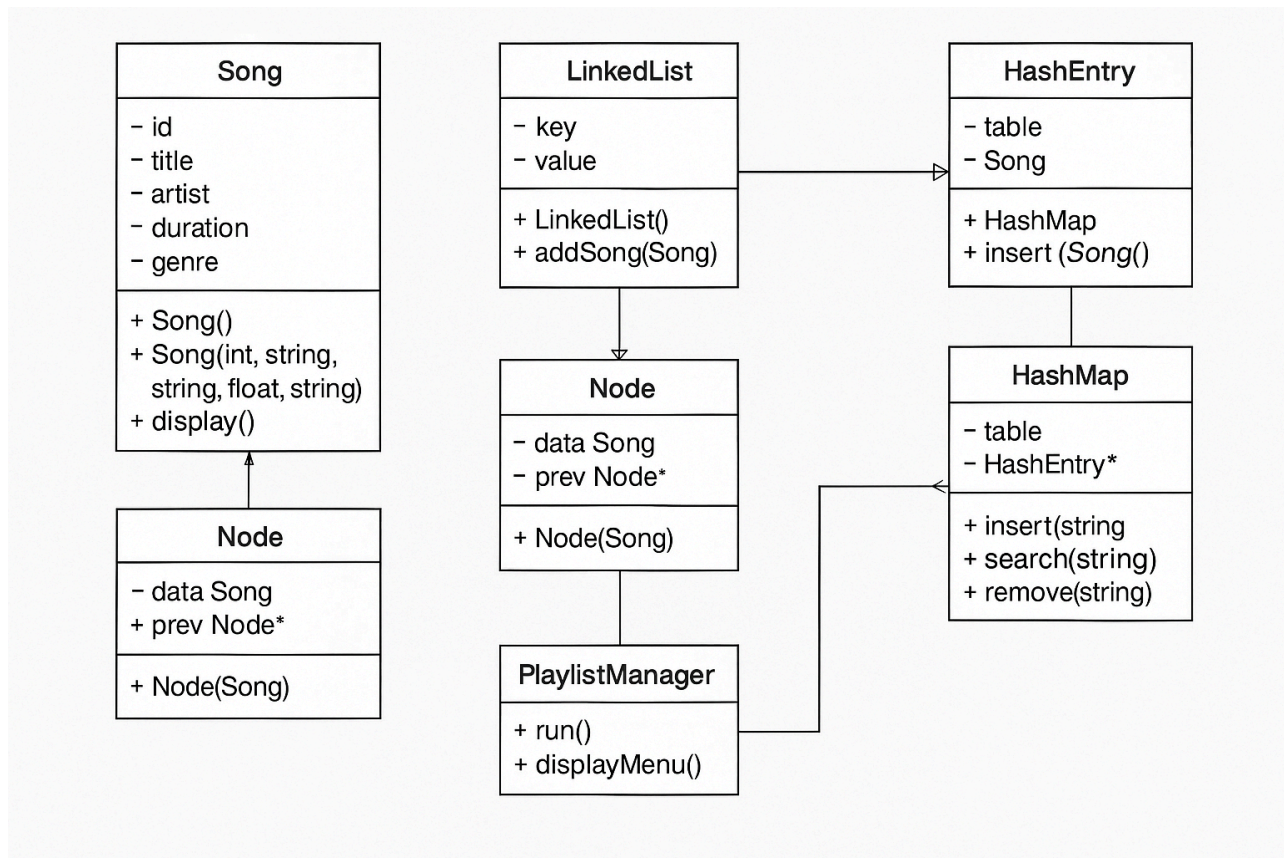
Song

− id
− title
− artist
− duration
− genre

+ Song()
+ Song(int, string, string, float, string)
+ display()

Node

− data Song
+ prev Node*

+ Node(Song)

LinkedList

− key
− value

+ LinkedList()
+ addSong(Song)

Node

− data Song
− prev Node*

+ Node(Song)

PlaylistManager

+ run()
+ displayMenu()

HashEntry

− table
− Song

+ HashMap
+ insert (Song()

HashMap

− table
− HashEntry*

+ insert(string
+ search(string)
+ remove(string)